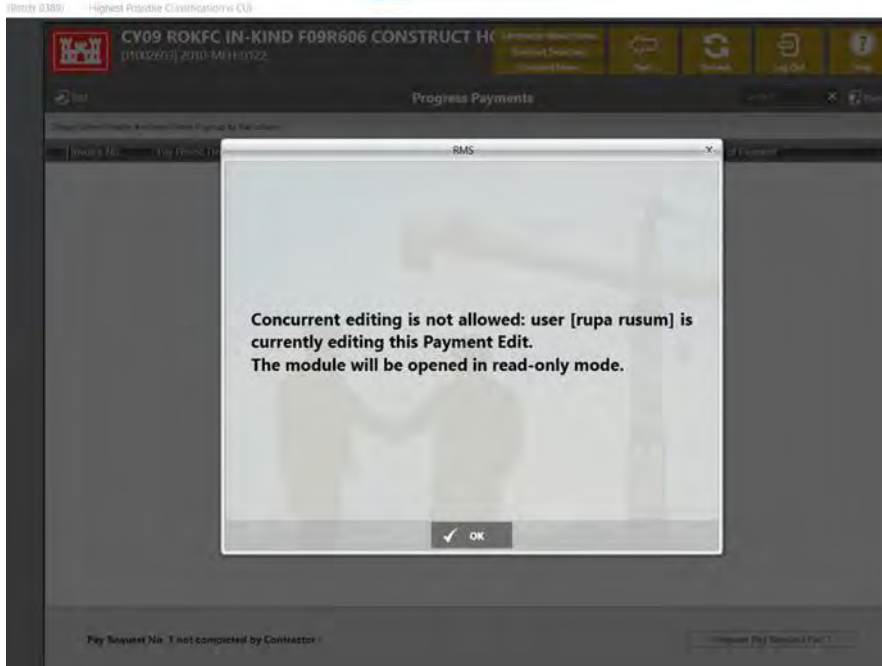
(Build 0389) Highest Possible Classification is CUI

CY09 ROKFC IN-KIND F09R606 CONSTRUCT H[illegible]
[01002653] 2010-MEH-0322

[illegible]

Progress Payments

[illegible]

RMS

Concurrent editing is not allowed: user [rupa rusum] is currently editing this Payment Edit.
The module will be opened in read-only mode.

OK

Pay Request No. 1 not completed by Contractor

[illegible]